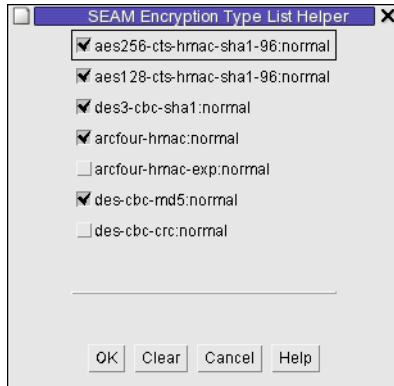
SEAM Encryption Type List Helper

aes256-cts-hmac-sha1-96:normal

aes128-cts-hmac-sha1-96:normal

des3-cbc-sha1:normal

arcfour-hmac:normal

arcfour-hmac-exp:normal

des-cbc-md5:normal

des-cbc-crc:normal

OK Clear Cancel Help